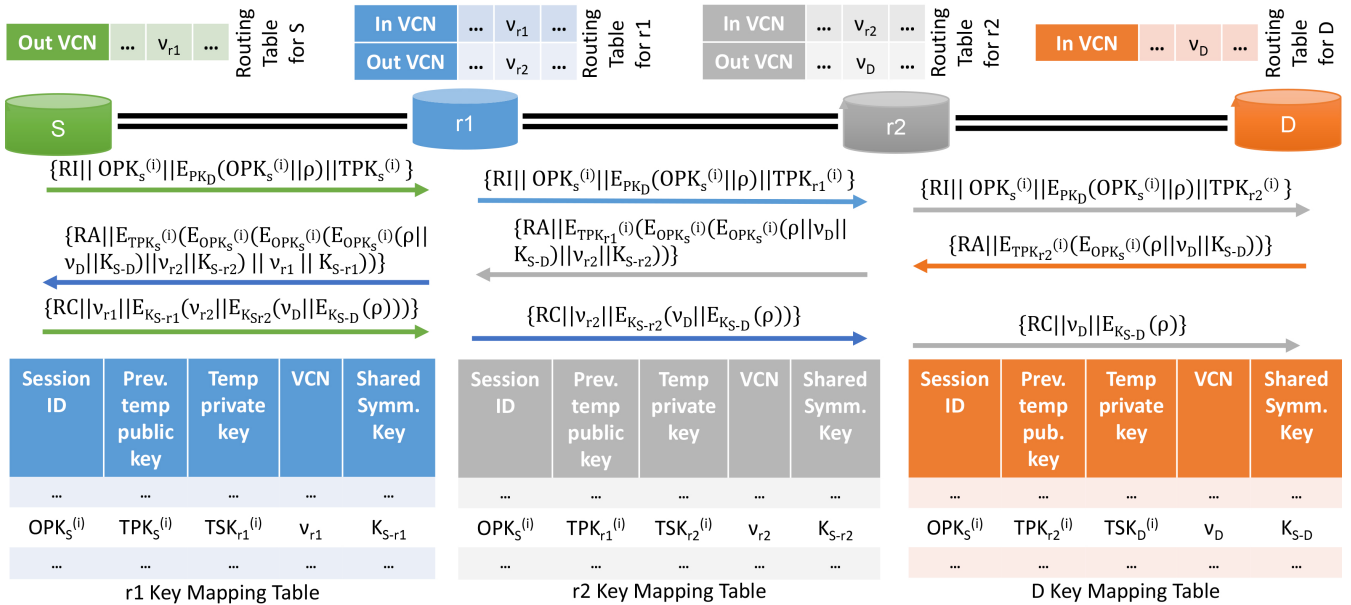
| Out VCN | ... | $\nu_{r1}$ | ... |
|---|---|---|---|

Routing Table for S

| In VCN | ... | $\nu_{r1}$ | ... |
|---|---|---|---|
| Out VCN | ... | $\nu_{r2}$ | ... |

Routing Table for r1

| In VCN | ... | $\nu_{r2}$ | ... |
|---|---|---|---|
| Out VCN | ... | $\nu_{D}$ | ... |

Routing Table for r2

| In VCN | ... | $\nu_{D}$ | ... |
|---|---|---|---|

Routing Table for D

S

r1

r2

D

$\{RI||\ OPK_s^{(i)}||E_{PK_D}(OPK_s^{(i)}||\rho)||TPK_s^{(i)}\}$

$\{RI||\ OPK_s^{(i)}||E_{PK_D}(OPK_s^{(i)}||\rho)||TPK_{r1}^{(i)}\}$

$\{RI||\ OPK_s^{(i)}||E_{PK_D}(OPK_s^{(i)}||\rho)||TPK_{r2}^{(i)}\}$

$\{RA||E_{TPK_s^{(i)}}(E_{OPK_s^{(i)}}(E_{OPK_s^{(i)}}(E_{OPK_s^{(i)}}(\rho||\nu_D||K_{S-D})||\nu_{r2}||K_{S-r2})\ ||\ \nu_{r1}\ ||\ K_{S-r1})))\}$

$\{RA||E_{TPK_{r1}^{(i)}}(E_{OPK_s^{(i)}}(E_{OPK_s^{(i)}}(\rho||\nu_D||K_{S-D})||\nu_{r2}||K_{S-r2}))\}$

$\{RA||E_{TPK_{r2}^{(i)}}(E_{OPK_s^{(i)}}(\rho||\nu_D||K_{S-D}))\}$

$\{RC||\nu_{r1}||E_{K_{S-r1}}(\nu_{r2}||E_{K_{Sr2}}(\nu_D||E_{K_{S-D}}(\rho)))\}$

$\{RC||\nu_{r2}||E_{K_{S-r2}}(\nu_D||E_{K_{S-D}}(\rho))\}$

$\{RC||\nu_D||E_{K_{S-D}}(\rho)\}$

| Session ID | Prev. temp public key | Temp private key | VCN | Shared Symm. Key |
|---|---|---|---|---|
| ... | ... | ... | ... | ... |
| $OPK_S^{(i)}$ | $TPK_S^{(i)}$ | $TSK_{r1}^{(i)}$ | $\nu_{r1}$ | $K_{S-r1}$ |
| ... | ... | ... | ... | ... |

r1 Key Mapping Table

| Session ID | Prev. temp public key | Temp private key | VCN | Shared Symm. Key |
|---|---|---|---|---|
| ... | ... | ... | ... | ... |
| $OPK_S^{(i)}$ | $TPK_{r1}^{(i)}$ | $TSK_{r2}^{(i)}$ | $\nu_{r2}$ | $K_{S-r2}$ |
| ... | ... | ... | ... | ... |

r2 Key Mapping Table

| Session ID | Prev. temp pub. key | Temp private key | VCN | Shared Symm. Key |
|---|---|---|---|---|
| ... | ... | ... | ... | ... |
| $OPK_S^{(i)}$ | $TPK_{r2}^{(i)}$ | $TSK_D^{(i)}$ | $\nu_D$ | $K_{S-D}$ |
| ... | ... | ... | ... | ... |

D Key Mapping Table